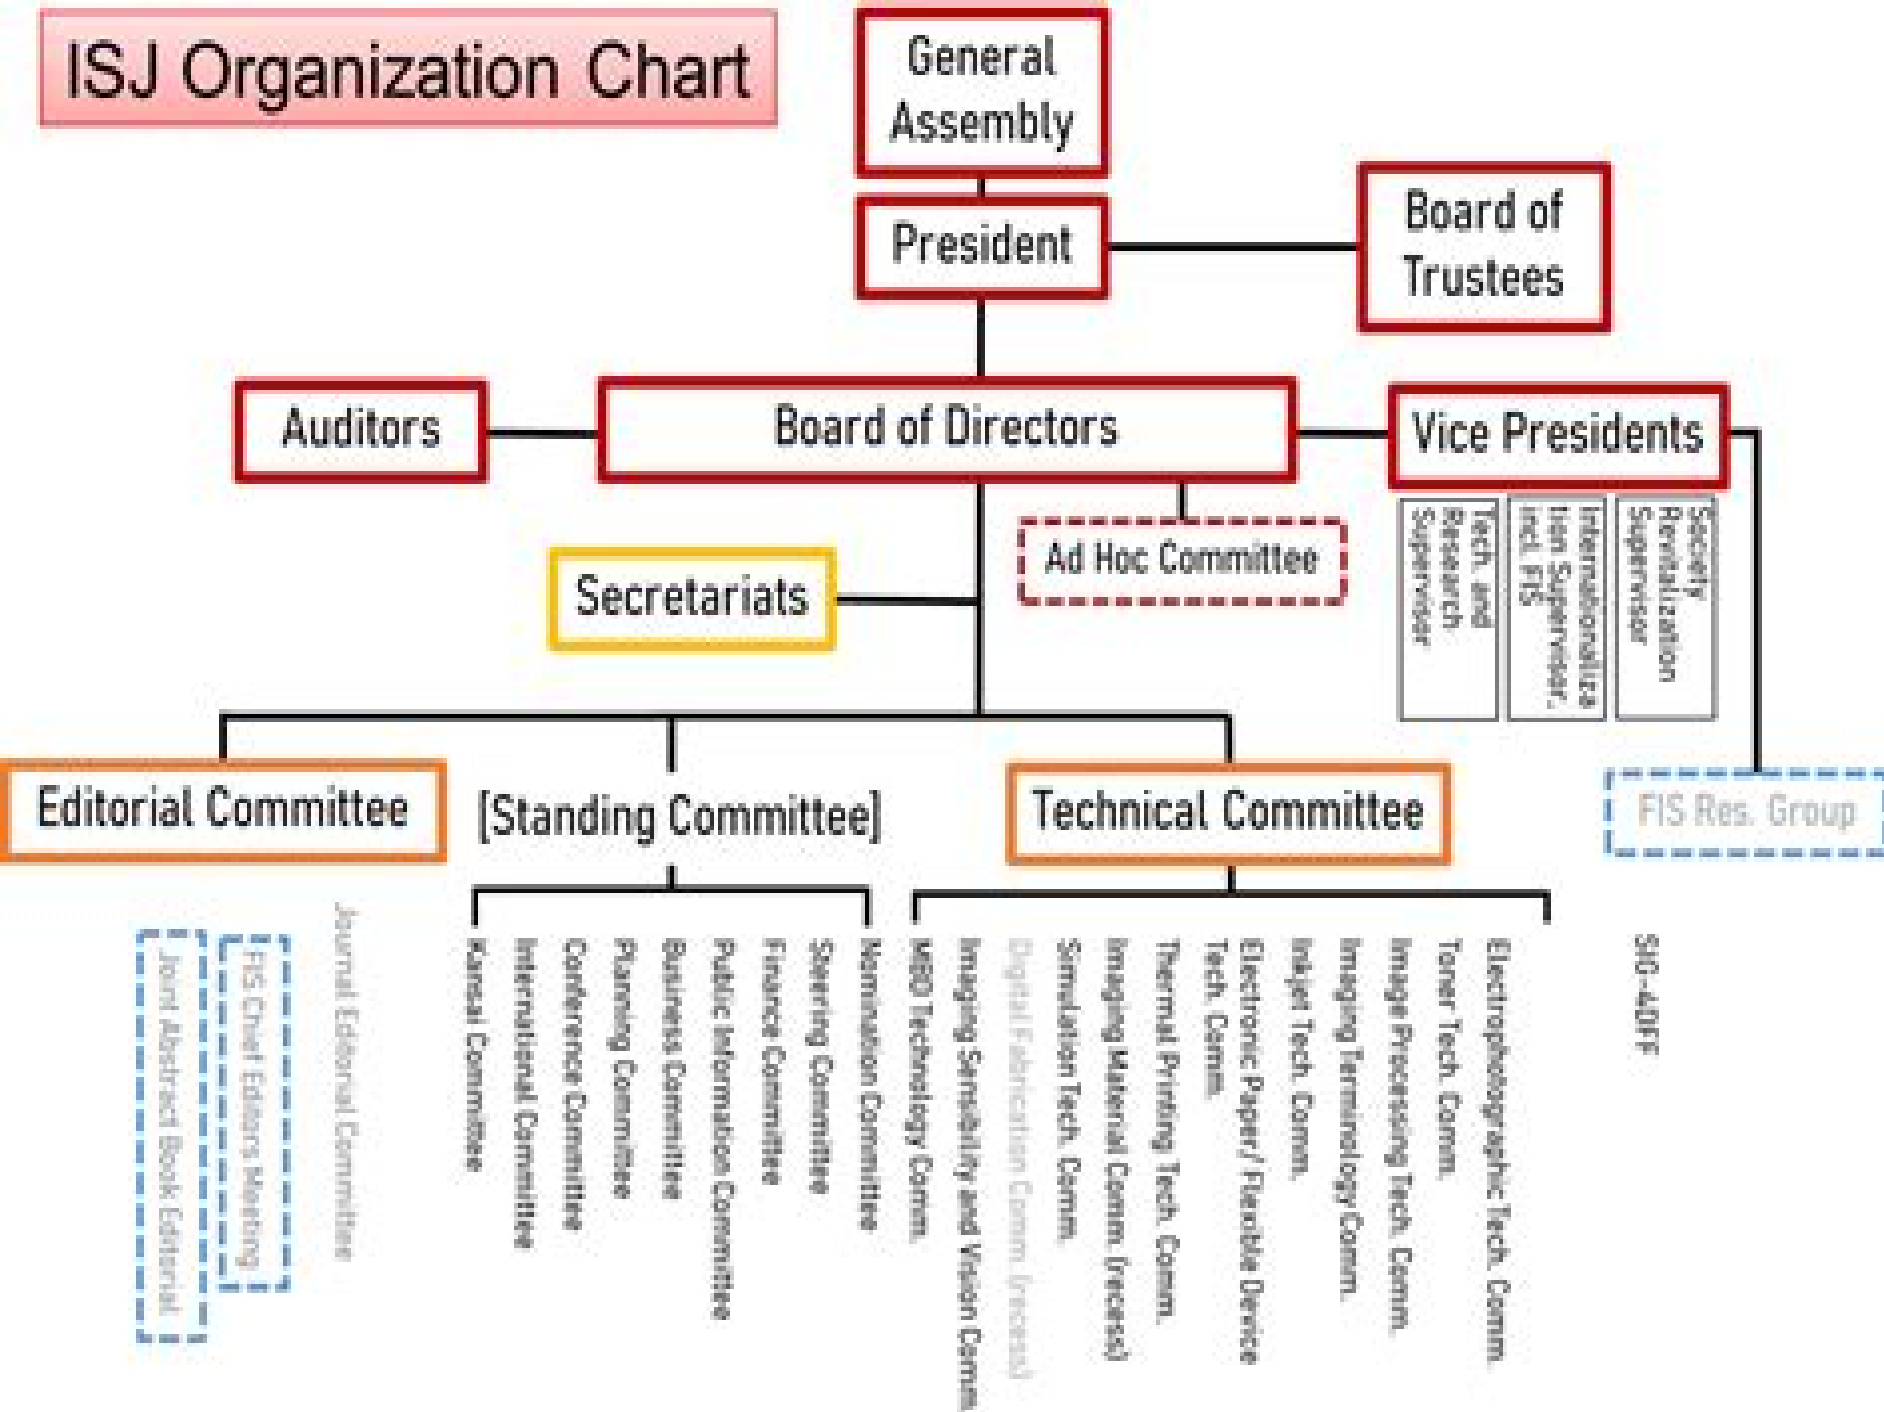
ISJ Organization Chart

General Assembly

President

Board of Trustees

Auditors

Board of Directors

Vice Presidents

Tech. and Research Supervisor

Internationalization Supervisor, incl. FIS

Society Revitalization Supervisor

Ad Hoc Committee

Secretariats

Editorial Committee

[Standing Committee]

Technical Committee

FIS Res. Group

Joint Abstract Book Editorial

FIS Chief Editors Meeting

Journal Editorial Committee

Kansai Committee

International Committee

Conference Committee

Planning Committee

Business Committee

Public Information Committee

Finance Committee

Steering Committee

Nomination Committee

MBD Technology Comm.

Imaging Sensibility and Vision Comm.

Digital Fabrication Comm. (recess)

Simulation Tech. Comm.

Imaging Material Comm. (recess)

Thermal Printing Tech. Comm.

Electronic Paper / Flexible Device Tech. Comm.

Inkjet Tech. Comm.

Imaging Terminology Comm.

Image Processing Tech. Comm.

Toner Tech. Comm.

Electrophotographic Tech. Comm.

SIG-4OFF